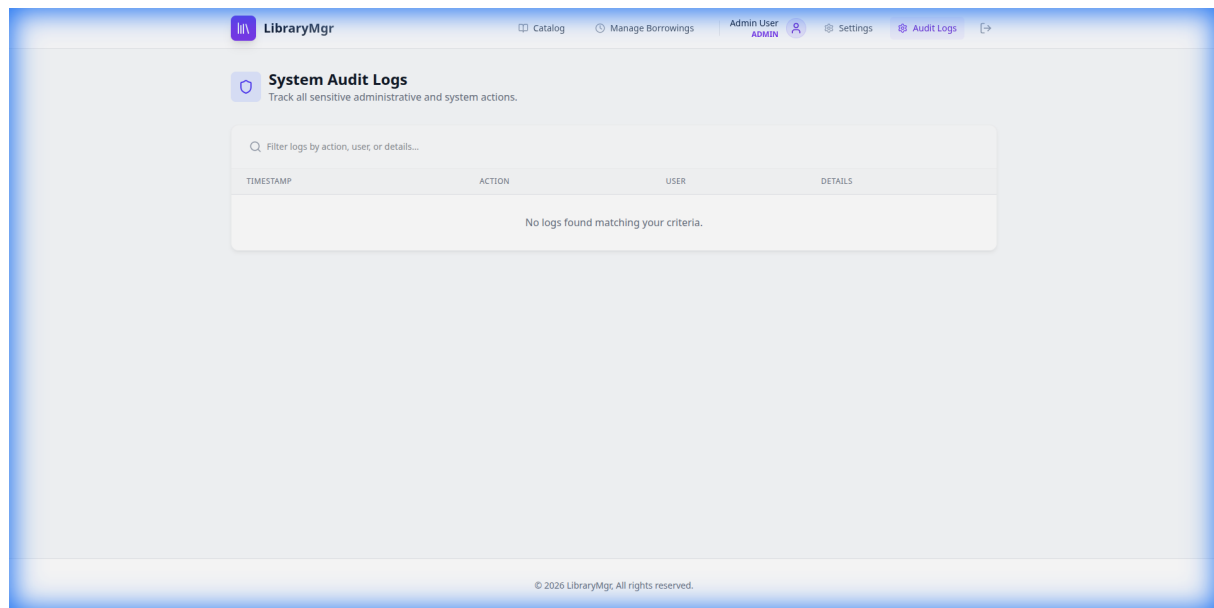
LibraryMgr

Catalog Manage Borrowings Admin User ADMIN Settings Audit Logs

System Audit Logs
Track all sensitive administrative and system actions.

Filter logs by action, user, or details...

| TIMESTAMP | ACTION | USER | DETAILS |
|---|---|---|---|

No logs found matching your criteria.

© 2026 LibraryMgr, All rights reserved.